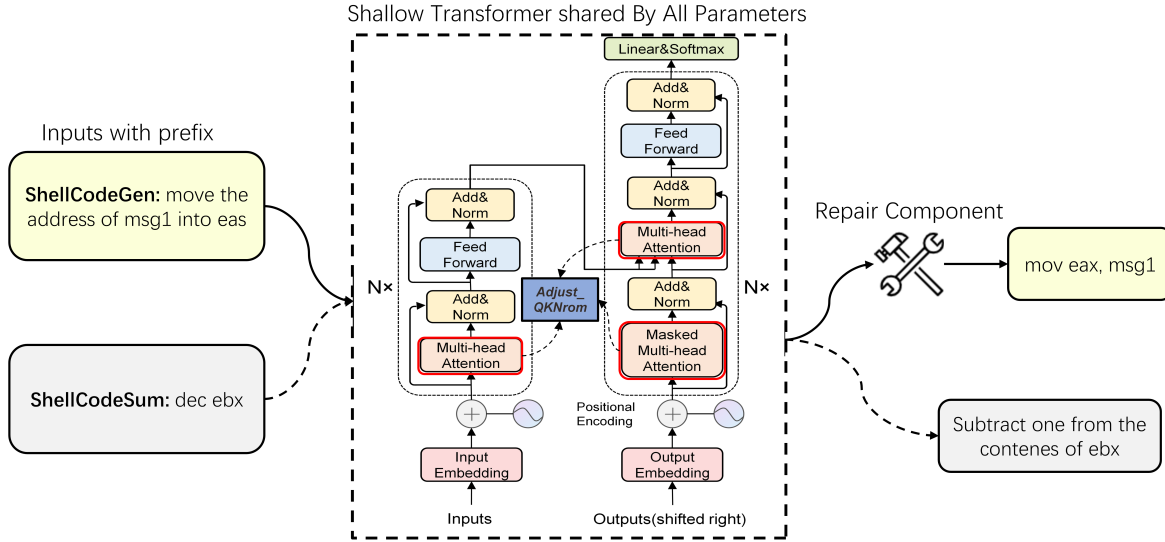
Shallow Transformer shared By All Parameters

Inputs with prefix

**ShellCodeGen:** move the address of msg1 into eas

**ShellCodeSum:** dec ebx

N×

Add& Norm

Feed Forward

Add& Norm

Multi-head Attention

Input Embedding

Inputs

Adjust_ QKNrom

Linear&Softmax

Add& Norm

Feed Forward

Add& Norm

Multi-head Attention

Add& Norm

Masked Multi-head Attention

N×

Positional Encoding

Output Embedding

Outputs(shifted right)

Repair Component

mov eax, msg1

Subtract one from the contenes of ebx